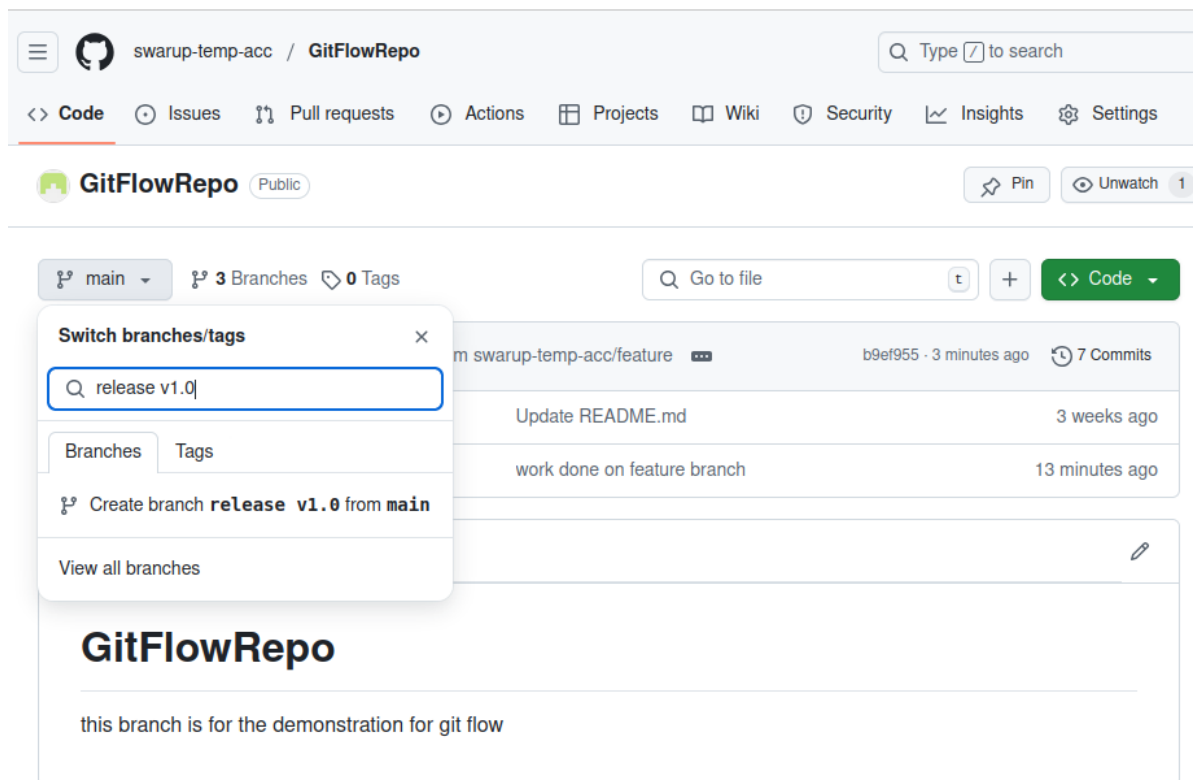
swarup-temp-acc / GitFlowRepo

Type / to search

Code Issues Pull requests Actions Projects Wiki Security Insights Settings

GitFlowRepo Public

Pin Unwatch 1

main 3 Branches 0 Tags

Go to file t + Code

Switch branches/tags

release v1.0

Branches Tags

Create branch release v1.0 from main

View all branches

m swarup-temp-acc/feature b9ef955 · 3 minutes ago 7 Commits

Update README.md 3 weeks ago

work done on feature branch 13 minutes ago

GitFlowRepo

this branch is for the demonstration for git flow